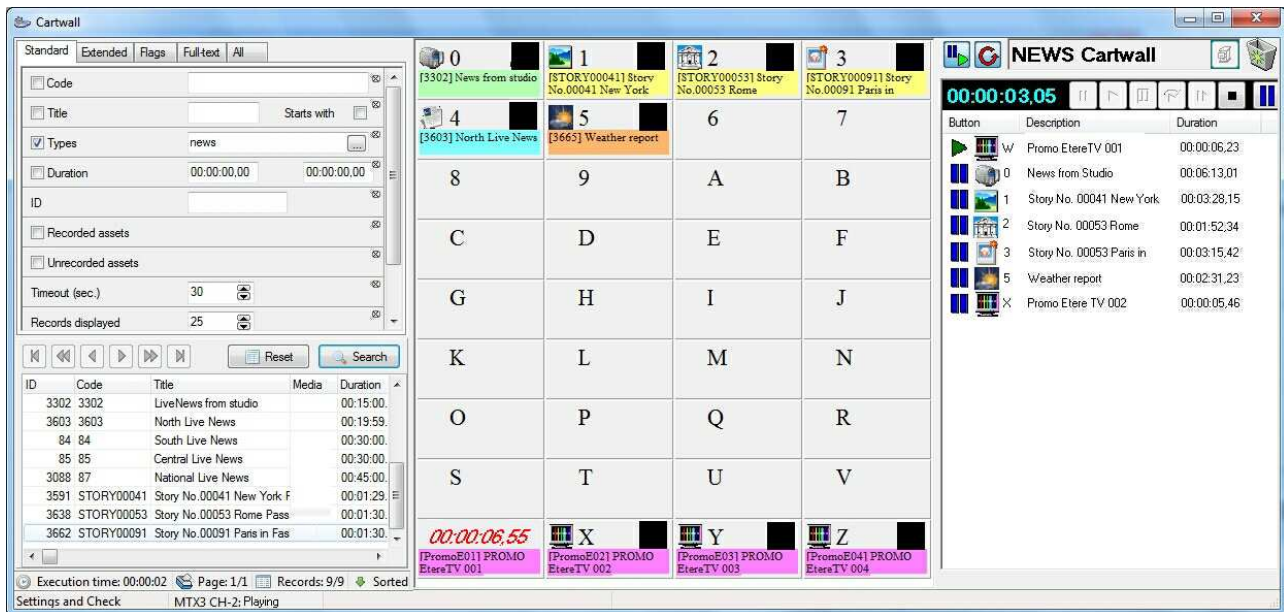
Cartwall

Standard | Extended | Flags | Full-text | All

Code

Title
Starts with

Types
news

Duration
00:00:00,00
00:00:00,00

ID

Recorded assets

Unrecorded assets

Timeout (sec.)
30

Records displayed
25

Reset
Search

| ID | Code | Title | Media | Duration |
|---|---|---|---|---|
| 3302 | 3302 | LiveNews from studio | | 00:15:00. |
| 3603 | 3603 | North Live News | | 00:19:59. |
| 84 | 84 | South Live News | | 00:30:00. |
| 85 | 85 | Central Live News | | 00:30:00. |
| 3088 | 87 | National Live News | | 00:45:00. |
| 3591 | STORY00041 | Story No.00041 New York F | | 00:01:29. |
| 3638 | STORY00053 | Story No.00053 Rome Pass | | 00:01:30. |
| 3662 | STORY00091 | Story No.00091 Paris in Fas | | 00:01:30. |

Execution time: 00:00:02 Page: 1/1 Records: 9/9 Sorted

Settings and Check MTX3 CH-2: Playing

0
[3302] News from studio
1
[STORY00041] Story No.00041 New York
2
[STORY00053] Story No.00053 Rome
3
[STORY00091] Story No.00091 Paris in
4
[3603] North Live News
5
[3665] Weather report
6
7
8
9
A
B
C
D
E
F
G
H
I
J
K
L
M
N
O
P
Q
R
S
T
U
V
00:00:06,55
[PromoE01] PROMO EtereTV 001
X
[PromoE02] PROMO EtereTV 002
Y
[PromoE03] PROMO EtereTV 003
Z
[PromoE04] PROMO EtereTV 004

NEWS Cartwall

00:00:03,05

| Button | Description | Duration |
|---|---|---|
| W | Promo EtereTV 001 | 00:00:06,23 |
| 0 | News from Studio | 00:06:13,01 |
| 1 | Story No. 00041 New York | 00:03:28,15 |
| 2 | Story No. 00053 Rome | 00:01:52,34 |
| 3 | Story No. 00053 Paris in | 00:03:15,42 |
| 5 | Weather report | 00:02:31,23 |
| X | Promo Etere TV 002 | 00:00:05,46 |